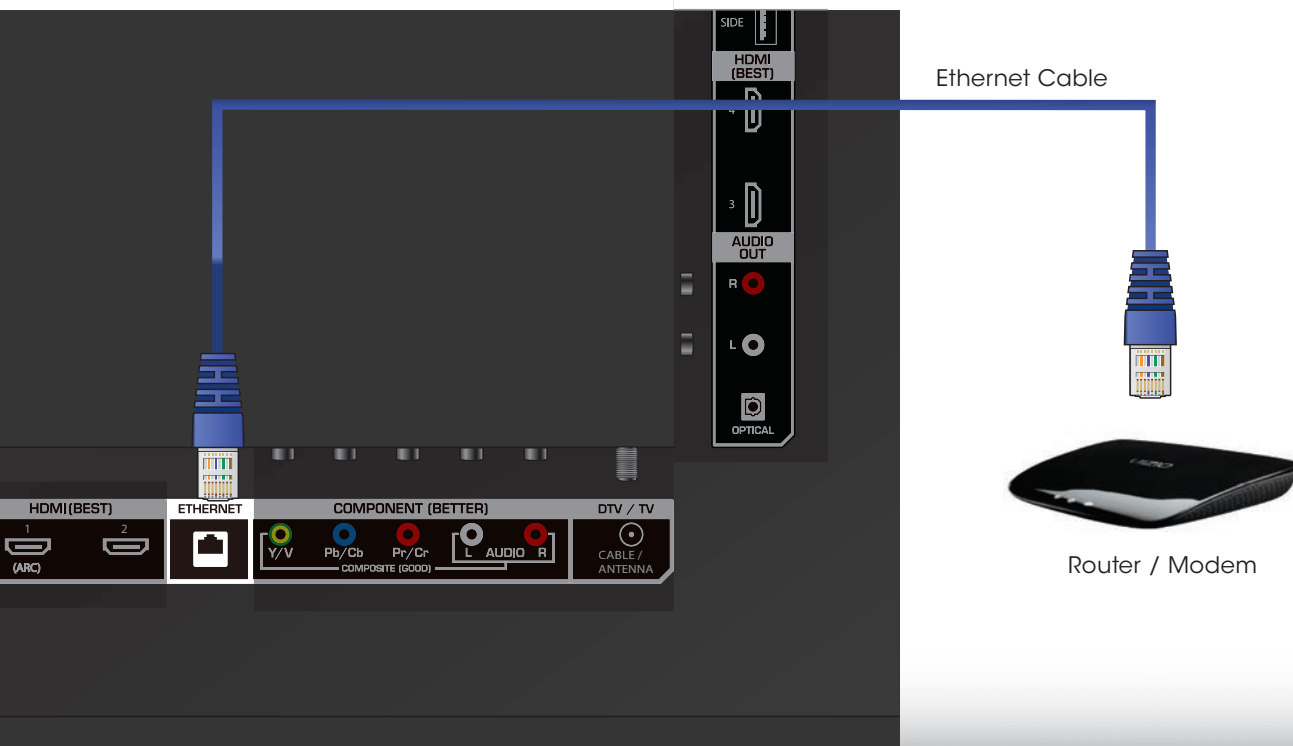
SIDE

HDMI (BEST)

4

3

AUDIO OUT

R

L

OPTICAL

Ethernet Cable

HDMI(BEST)

1

2

(ARC)

ETHERNET

COMPONENT (BETTER)

Y/V

Pb/Cb

Pr/Cr

L AUDIO R

COMPOSITE (GOOD)

DTV / TV

CABLE / ANTENNA

Router / Modem